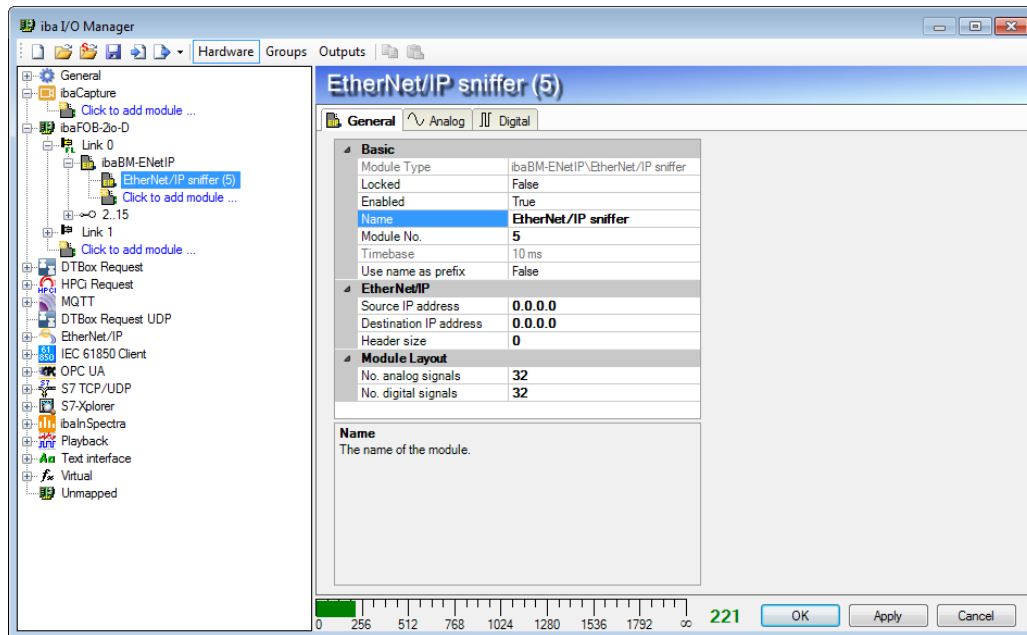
iba I/O Manager

Hardware Groups Outputs

General
ibaCapture
Click to add module ...
ibaFOB-2io-D
Link 0
ibaBM-ENetIP
EtherNet/IP sniffer (5)
Click to add module ...
2..15
Link 1
Click to add module ...
DTBox Request
HPCi Request
MQTT
DTBox Request UDP
EtherNet/IP
IEC 61850 Client
OPC UA
S7 TCP/UDP
S7-Xplorer
ibaInSpectra
Playback
Text interface
Virtual
Unmapped

EtherNet/IP sniffer (5)

General | Analog | Digital

| Basic | |
|---|---|
| Module Type | ibaBM-ENetIP\EtherNet/IP sniffer |
| Locked | False |
| Enabled | True |
| Name | EtherNet/IP sniffer |
| Module No. | 5 |
| Timebase | 10 ms |
| Use name as prefix | False |
| **EtherNet/IP** | |
| Source IP address | 0.0.0.0 |
| Destination IP address | 0.0.0.0 |
| Header size | 0 |
| **Module Layout** | |
| No. analog signals | 32 |
| No. digital signals | 32 |

Name
The name of the module.

0 256 512 768 1024 1280 1536 1792 ∞ 221 OK Apply Cancel